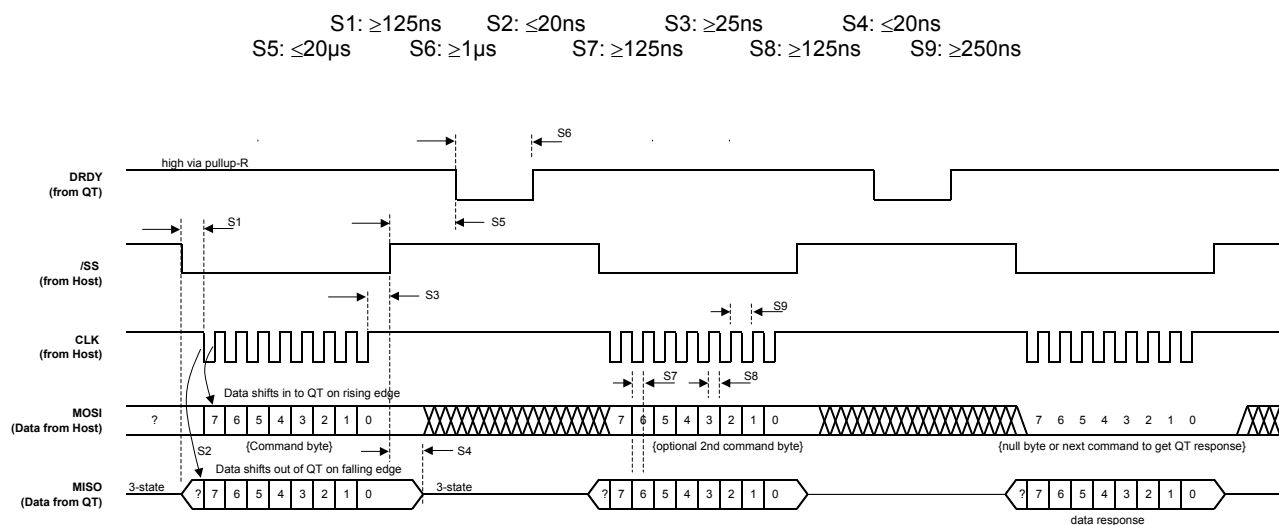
S1: $\geq$125ns S2: $\leq$20ns S3: $\geq$25ns S4: $\leq$20ns
S5: $\leq$20µs S6: $\geq$1µs S7: $\geq$125ns S8: $\geq$125ns S9: $\geq$250ns

S6

DRDY
(from QT)

high via pullup-R

S5

S1

/SS
(from Host)

S3

S9

CLK
(from Host)

S7 S8

Data shifts in to QT on rising edge

MOSI
(Data from Host)

? 7 6 5 4 3 2 1 0 7 6 5 4 3 2 1 0 7 6 5 4 3 2 1 0

S2 {Command byte} {optional 2nd command byte} {null byte or next command to get QT response}

S4

Data shifts out of QT on falling edge

MISO
(Data from QT)

3-state ? 7 6 5 4 3 2 1 0 3-state ? 7 6 5 4 3 2 1 0 ? 7 6 5 4 3 2 1 0

data response